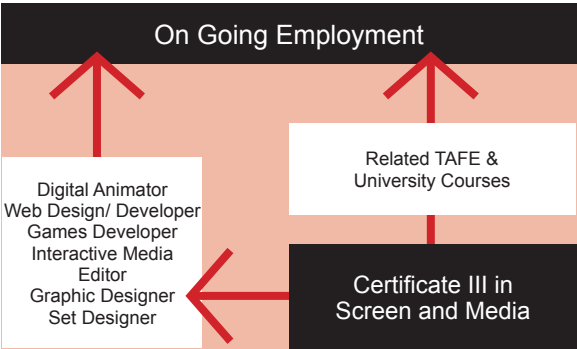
On Going Employment

Digital Animator
Web Design/ Developer
Games Developer
Interactive Media
Editor
Graphic Designer
Set Designer

Related TAFE & University Courses

Certificate III in Screen and Media